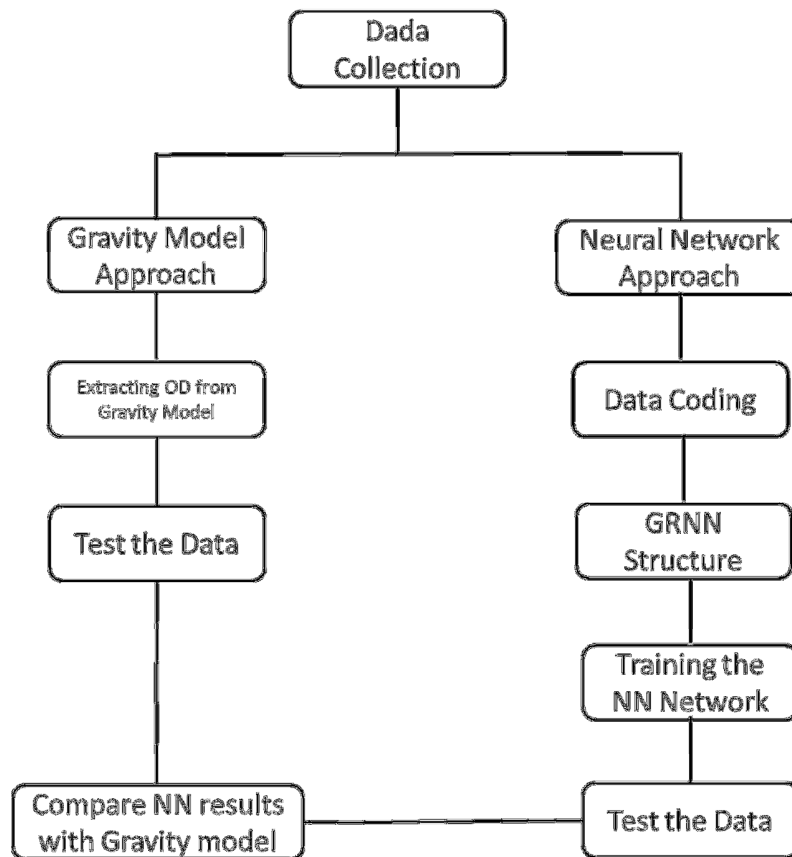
Dada Collection

Gravity Model Approach

Extracting OD from Gravity Model

Test the Data

Neural Network Approach

Data Coding

GRNN Structure

Training the NN Network

Test the Data

Compare NN results with Gravity model